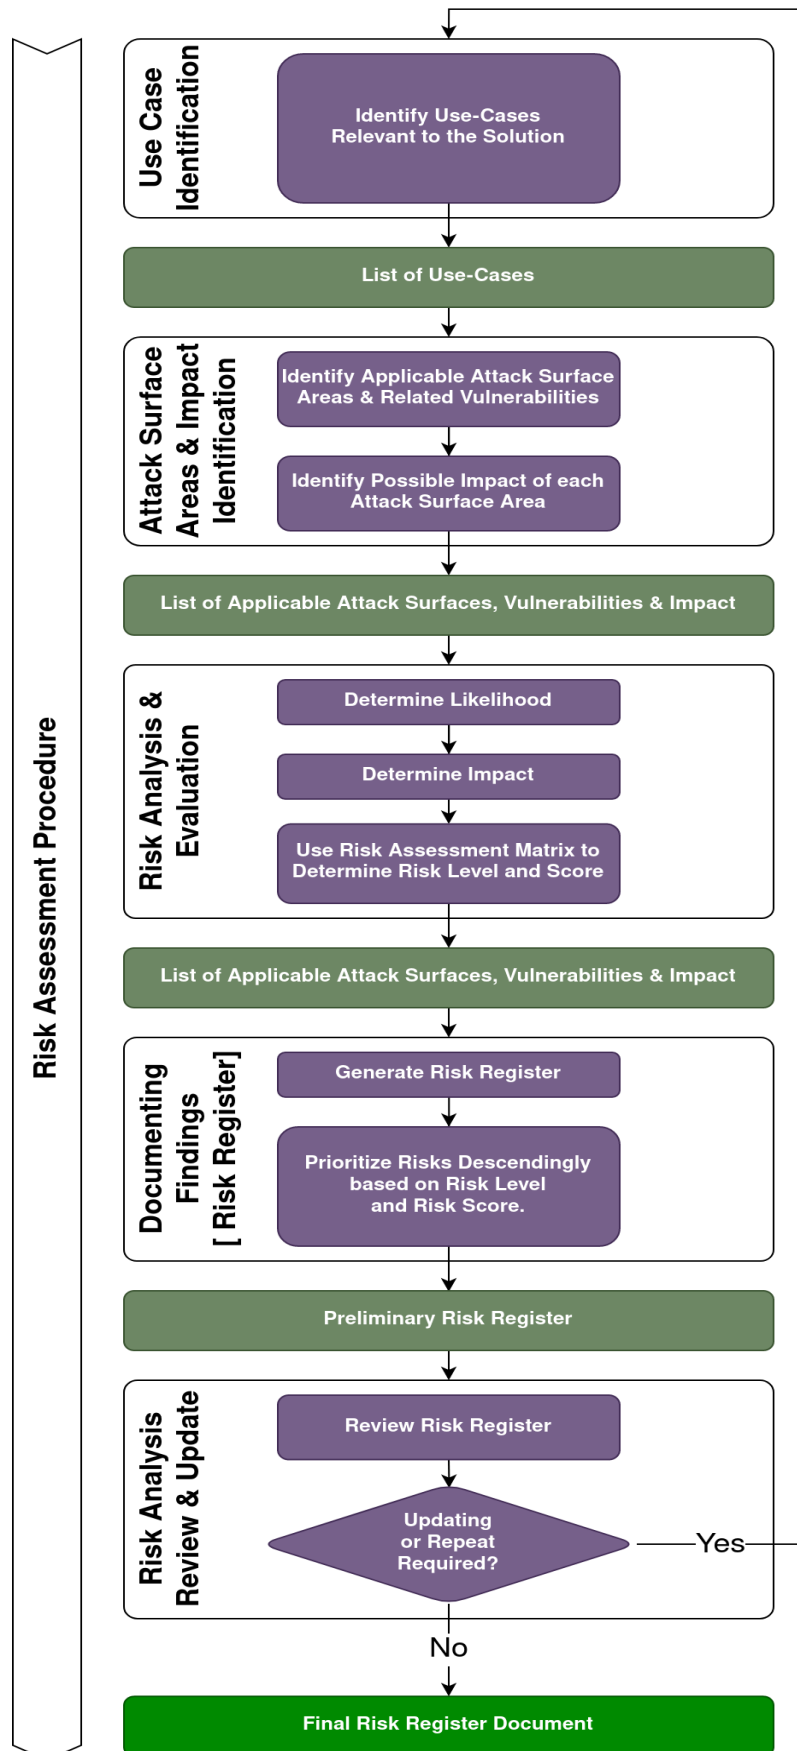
Risk Assessment Procedure

Use Case Identification

Identify Use-Cases Relevant to the Solution

List of Use-Cases

Attack Surface Areas & Impact Identification

Identify Applicable Attack Surface Areas & Related Vulnerabilities

Identify Possible Impact of each Attack Surface Area

List of Applicable Attack Surfaces, Vulnerabilities & Impact

Risk Analysis & Evaluation

Determine Likelihood

Determine Impact

Use Risk Assessment Matrix to Determine Risk Level and Score

List of Applicable Attack Surfaces, Vulnerabilities & Impact

Documenting Findings [ Risk Register]

Generate Risk Register

Prioritize Risks Descendingly based on Risk Level and Risk Score.

Preliminary Risk Register

Risk Analysis Review & Update

Review Risk Register

Updating or Repeat Required?

Yes

No

Final Risk Register Document